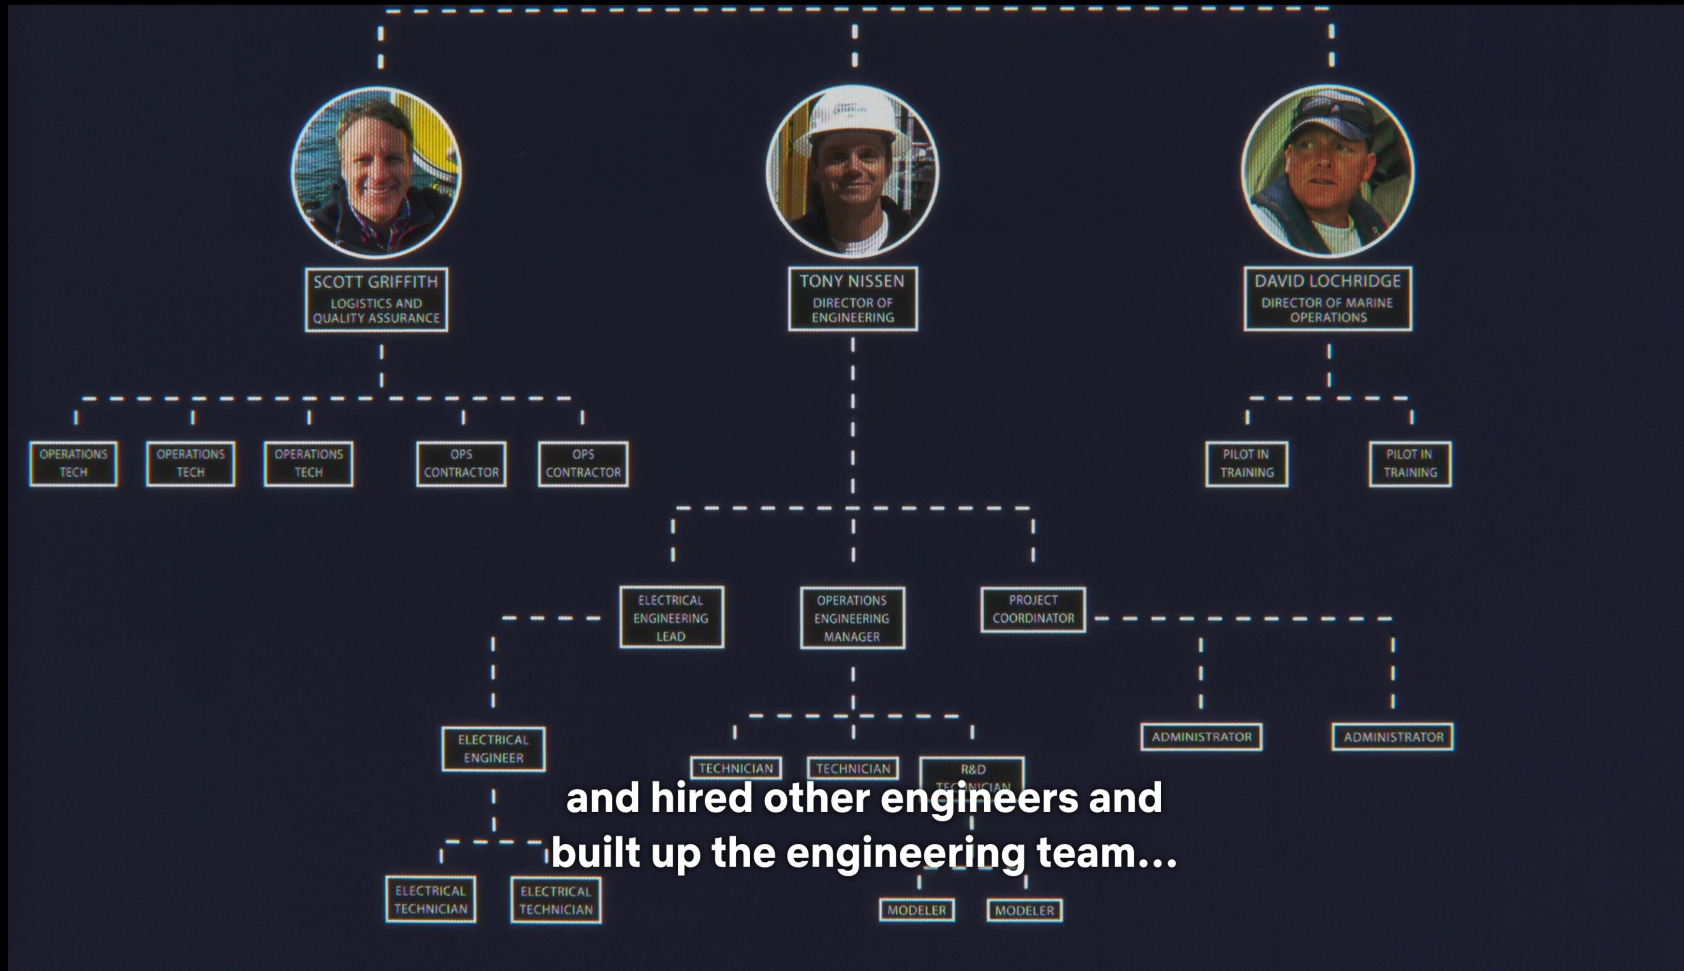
SCOTT GRIFFITH
LOGISTICS AND QUALITY ASSURANCE

TONY NISSEN
DIRECTOR OF ENGINEERING

DAVID LOCHRIDGE
DIRECTOR OF MARINE OPERATIONS

OPERATIONS TECH

OPERATIONS TECH

OPERATIONS TECH

OPS CONTRACTOR

OPS CONTRACTOR

PILOT IN TRAINING

PILOT IN TRAINING

ELECTRICAL ENGINEERING LEAD

OPERATIONS ENGINEERING MANAGER

PROJECT COORDINATOR

ELECTRICAL ENGINEER

TECHNICIAN

TECHNICIAN

R&D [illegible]

ADMINISTRATOR

ADMINISTRATOR

ELECTRICAL TECHNICIAN

ELECTRICAL TECHNICIAN

MODELER

MODELER

and hired other engineers and built up the engineering team...